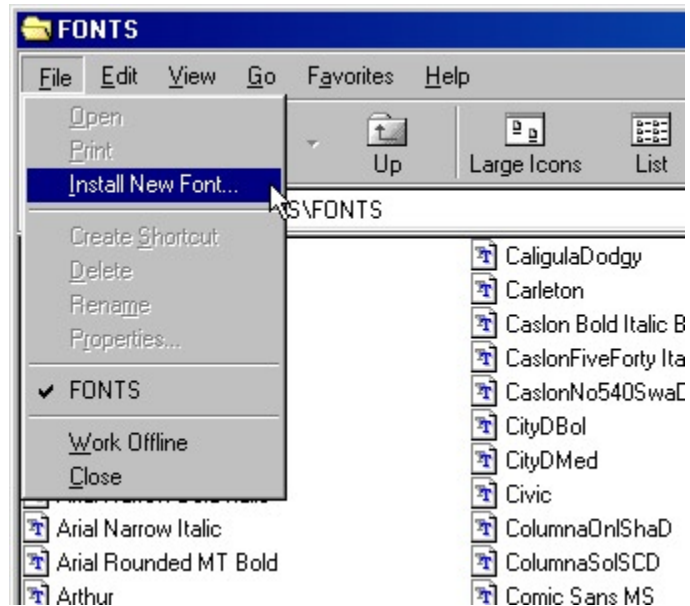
FONTS

File Edit View Go Favorites Help

Open
Print
Install New Font...
Create Shortcut
Delete
Rename
Properties...
FONTS
Work Offline
Close

Up
Large Icons
List

S\FONTS

Arial Narrow Italic
Arial Rounded MT Bold
Arthur

CaligulaDodgy
Carleton
Caslon Bold Italic B
CaslonFiveForty Ita
CaslonNo540SwaD
CityDBol
CityDMed
Civic
ColumnaOnlShaD
ColumnaSolSCD
Comic Sans MS